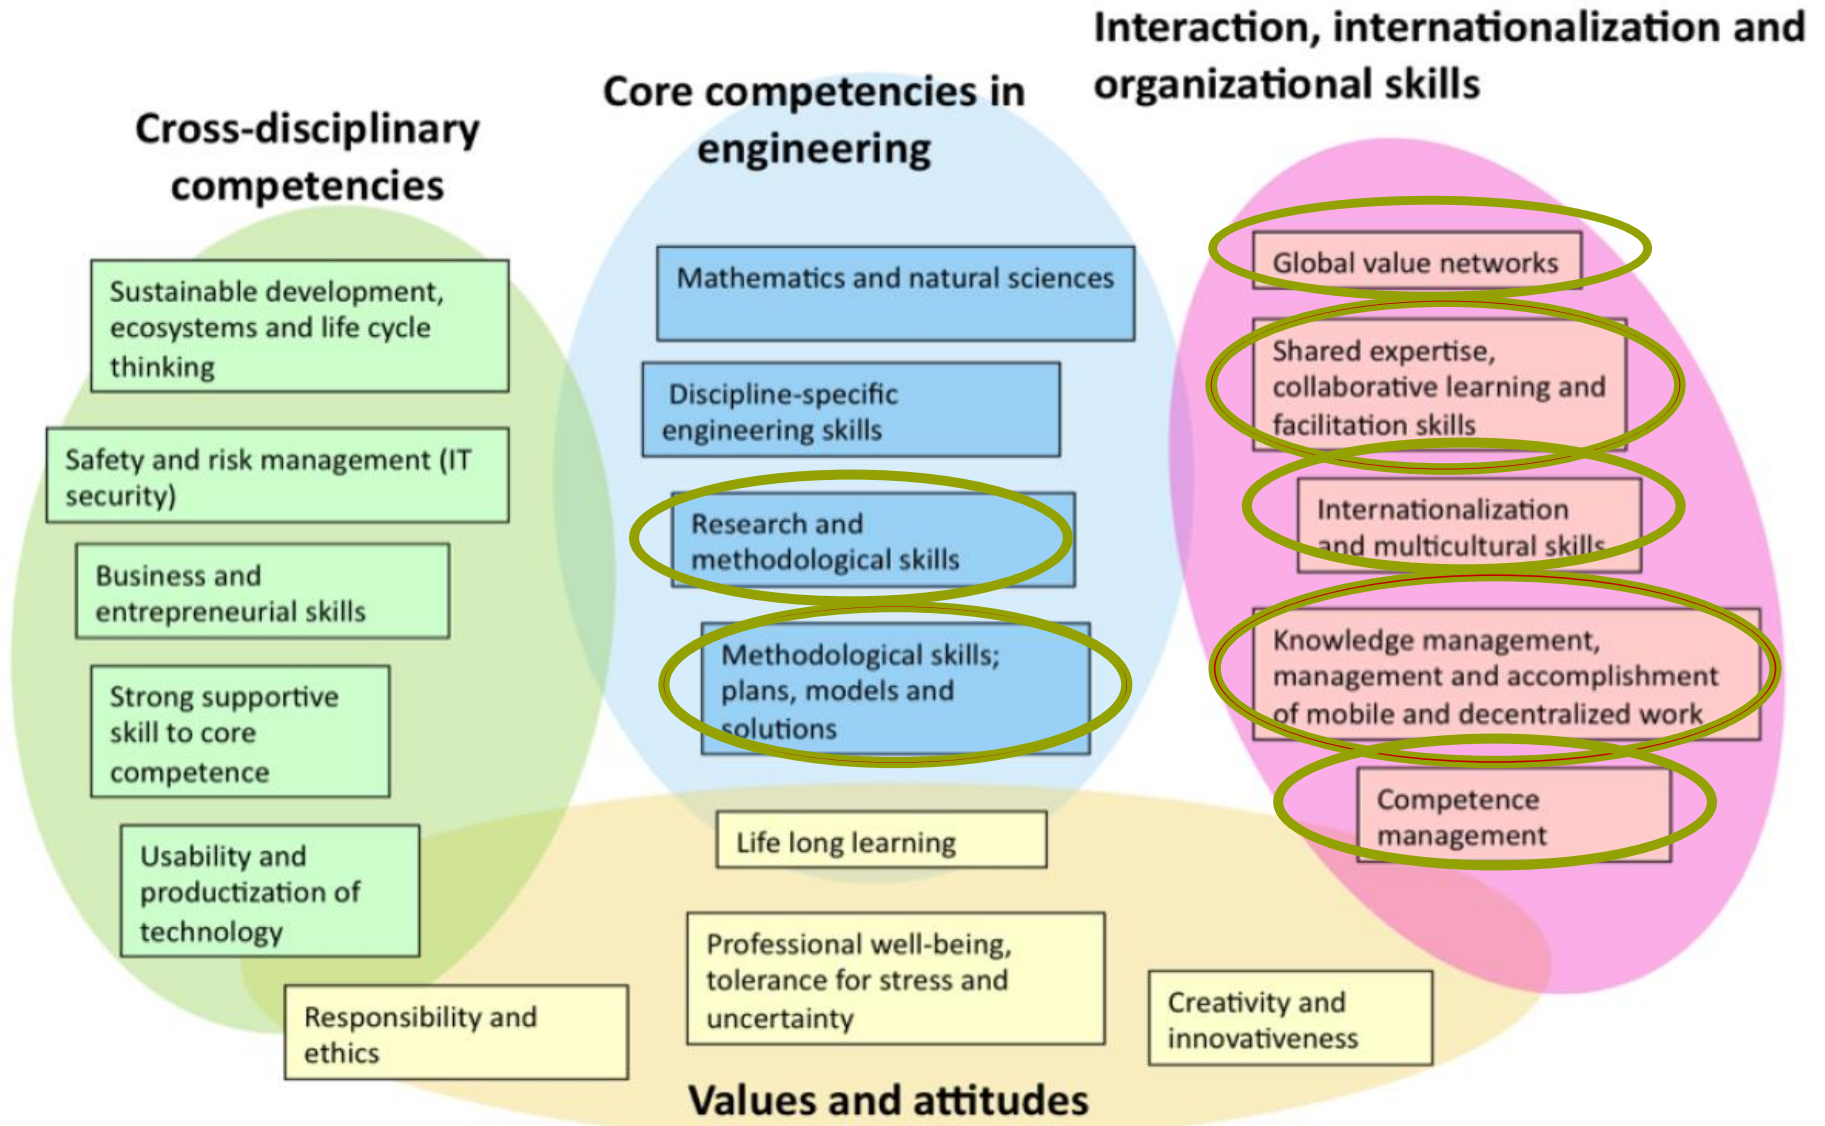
Cross-disciplinary competencies

Core competencies in engineering

Interaction, internationalization and organizational skills

Sustainable development, ecosystems and life cycle thinking

Safety and risk management (IT security)

Business and entrepreneurial skills

Strong supportive skill to core competence

Usability and productization of technology

Mathematics and natural sciences

Discipline-specific engineering skills

Research and methodological skills

Methodological skills; plans, models and solutions

Global value networks

Shared expertise, collaborative learning and facilitation skills

Internationalization and multicultural skills

Knowledge management, management and accomplishment of mobile and decentralized work

Competence management

Life long learning

Professional well-being, tolerance for stress and uncertainty

Responsibility and ethics

Creativity and innovativeness

Values and attitudes